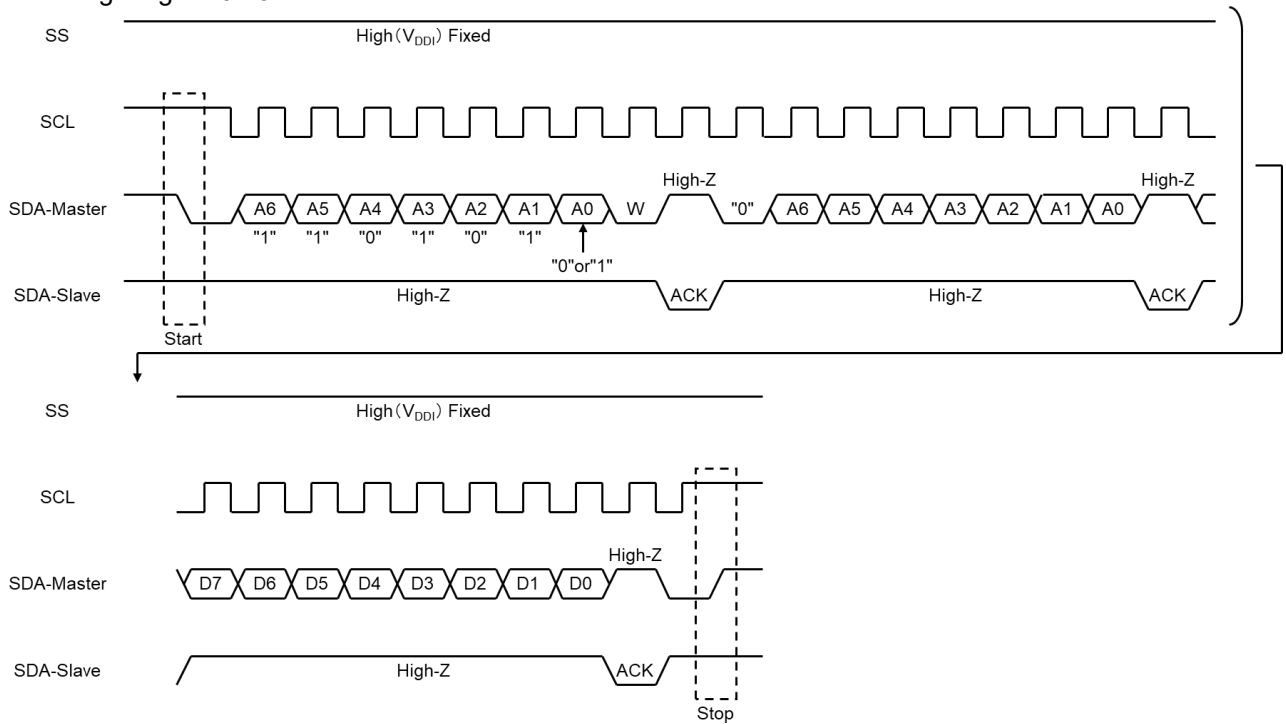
SS
High ($V_{DDI}$) Fixed
SCL
SDA-Master
A6 A5 A4 A3 A2 A1 A0 W
"1" "1" "0" "1" "0" "1"
"0"or"1"
High-Z
"0" A6 A5 A4 A3 A2 A1 A0
High-Z
SDA-Slave
High-Z
ACK
High-Z
ACK
Start

SS
High ($V_{DDI}$) Fixed
SCL
SDA-Master
D7 D6 D5 D4 D3 D2 D1 D0
High-Z
SDA-Slave
High-Z
ACK
Stop